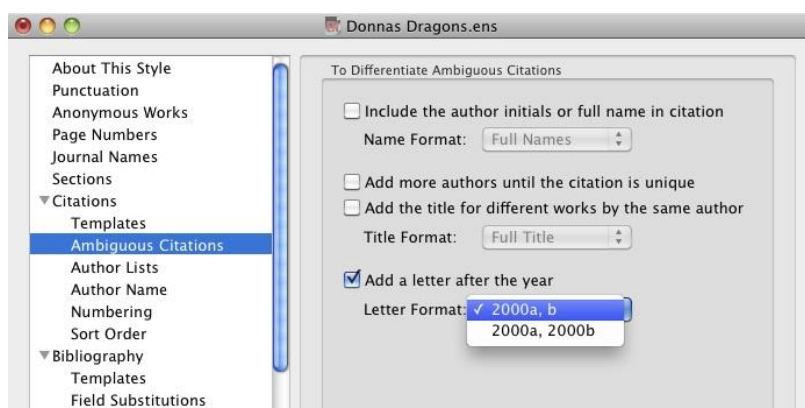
Donnas Dragons.ens

About This Style
Punctuation
Anonymous Works
Page Numbers
Journal Names
Sections
Citations
Templates
Ambiguous Citations
Author Lists
Author Name
Numbering
Sort Order
Bibliography
Templates
Field Substitutions

To Differentiate Ambiguous Citations

Include the author initials or full name in citation

Name Format: Full Names

Add more authors until the citation is unique

Add the title for different works by the same author

Title Format: Full Title

Add a letter after the year

Letter Format: ✓ 2000a, b
2000a, 2000b